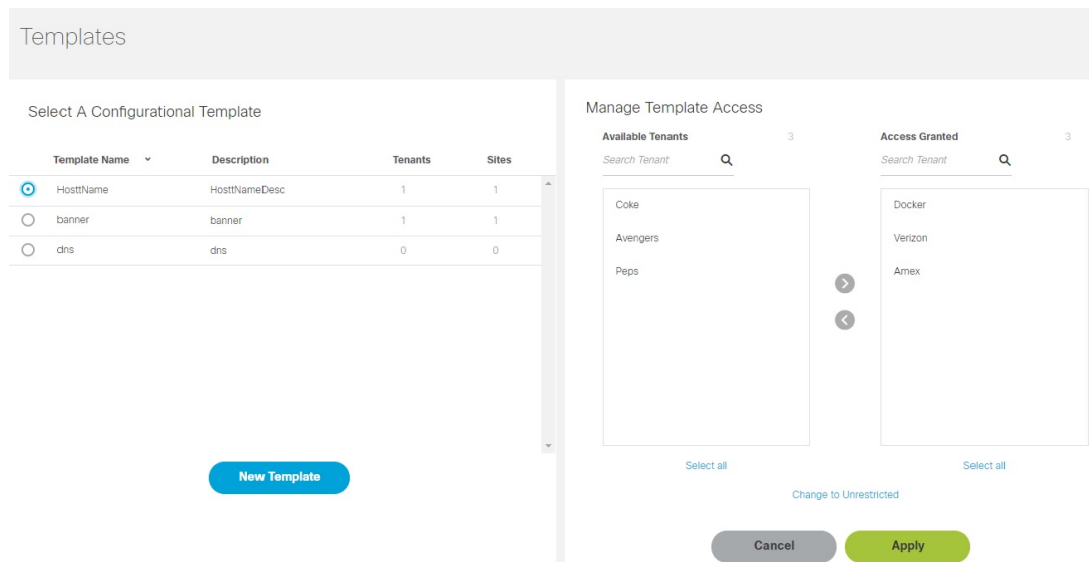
Templates

Select A Configurational Template

| Template Name | Description | Tenants | Sites |
|---|---|---|---|
| HosttName | HosttNameDesc | 1 | 1 |
| banner | banner | 1 | 1 |
| dns | dns | 0 | 0 |

New Template

Manage Template Access

Available Tenants 3

Search Tenant

Coke
Avengers
Peps

Select all

Access Granted 3

Search Tenant

Docker
Verizon
Amex

Select all

Change to Unrestricted

Cancel
Apply